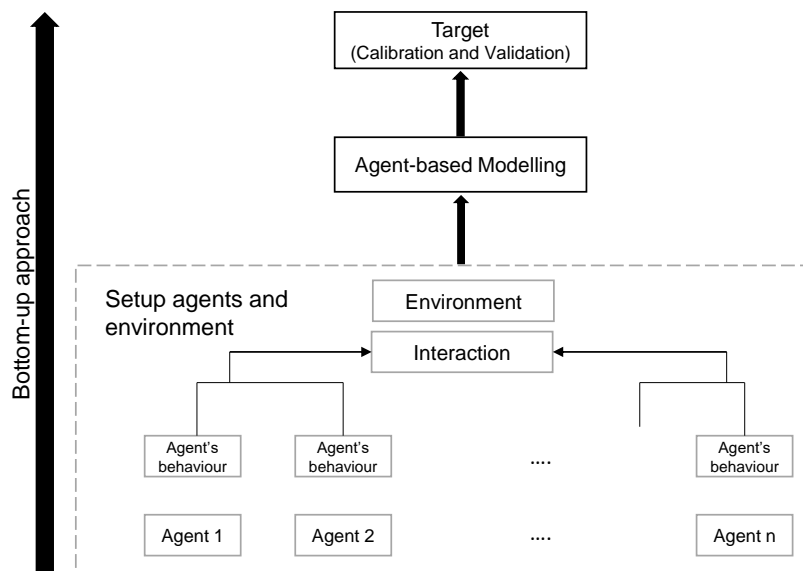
Bottom-up approach

Target
(Calibration and Validation)

Agent-based Modelling

Setup agents and environment

Environment

Interaction

Agent's behaviour

Agent's behaviour

....

Agent's behaviour

Agent 1

Agent 2

....

Agent n